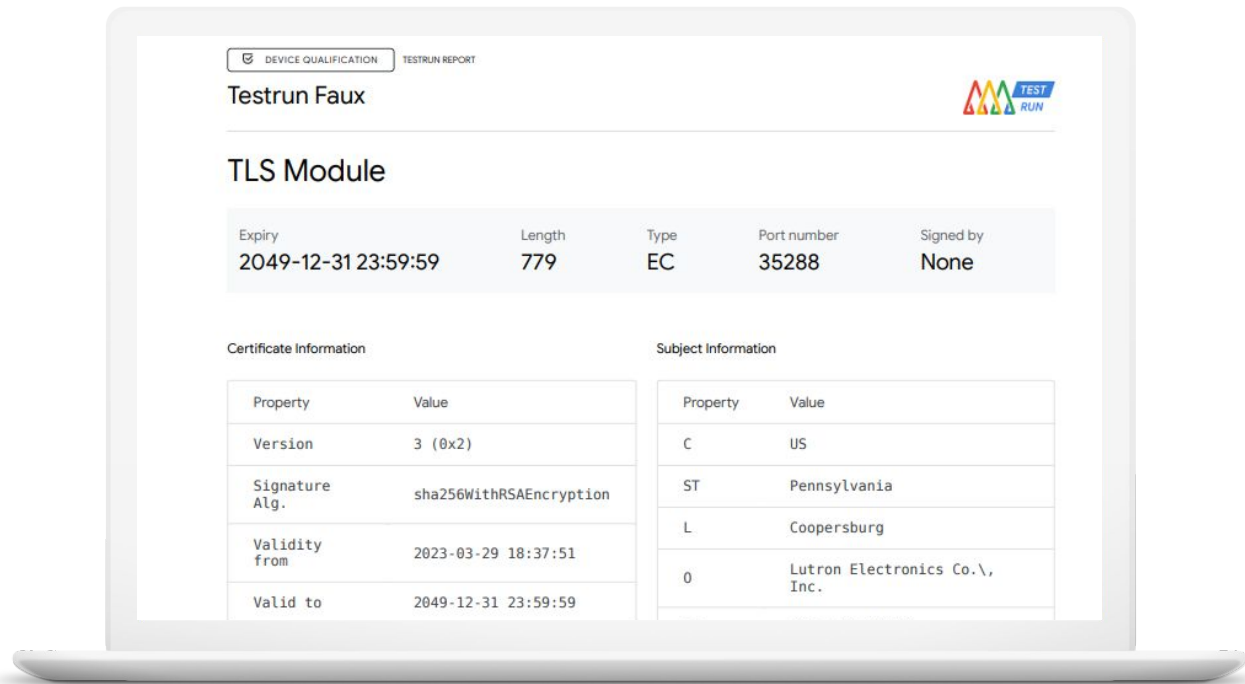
DEVICE QUALIFICATION TESTRUN REPORT

Testrun Faux

TEST RUN

TLS Module

| Expiry | Length | Type | Port number | Signed by |
|---|---|---|---|---|
| 2049-12-31 23:59:59 | 779 | EC | 35288 | None |

Certificate Information

| Property | Value |
|---|---|
| Version | 3 (0x2) |
| Signature Alg. | sha256WithRSAEncryption |
| Validity from | 2023-03-29 18:37:51 |
| Valid to | 2049-12-31 23:59:59 |

Subject Information

| Property | Value |
|---|---|
| C | US |
| ST | Pennsylvania |
| L | Coopersburg |
| O | Lutron Electronics Co.\, Inc. |